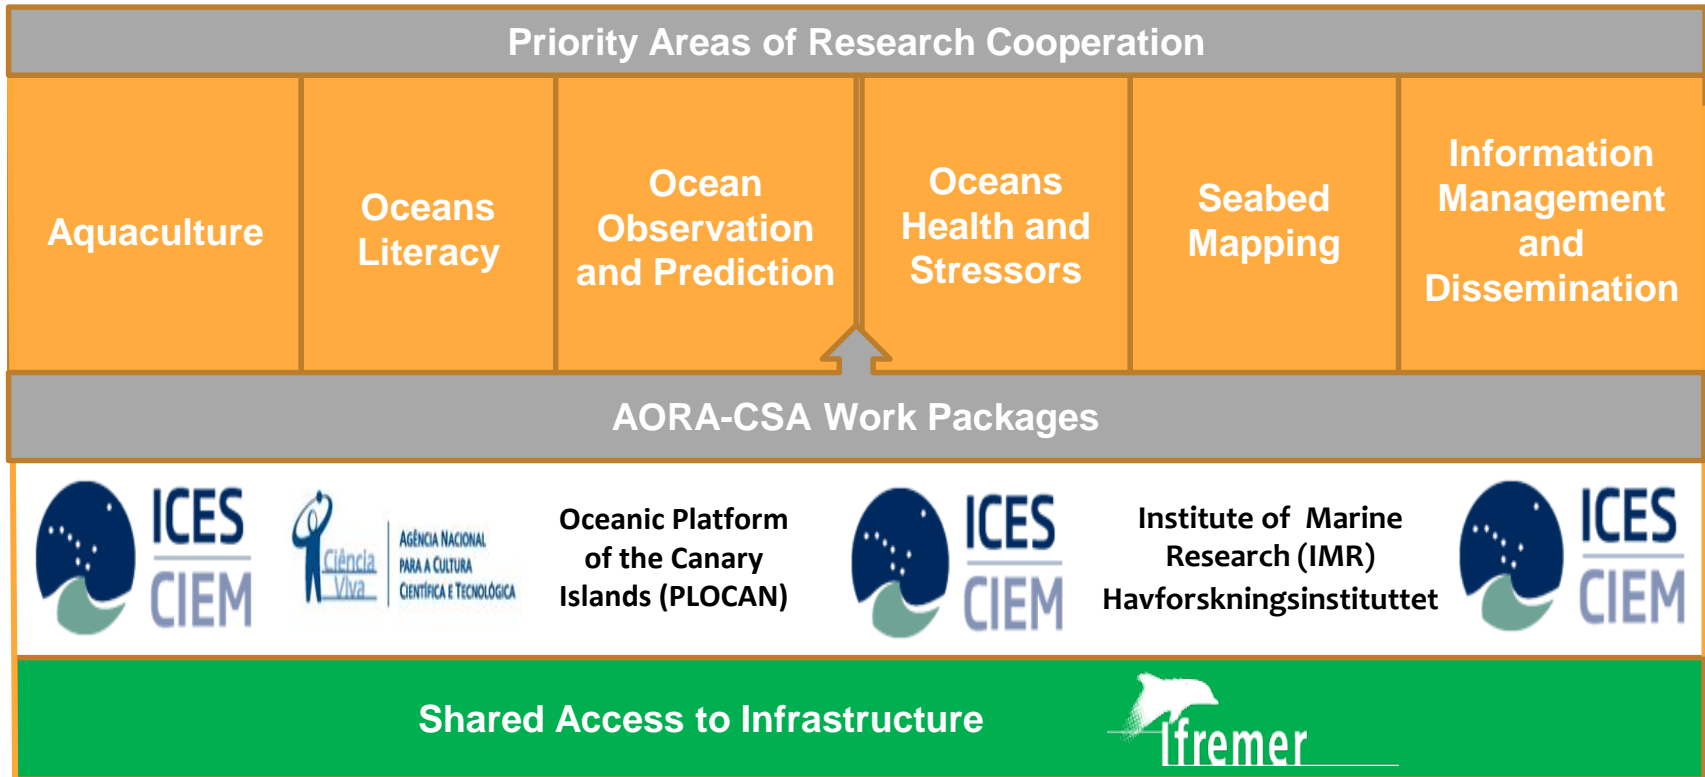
Priority Areas of Research Cooperation

| Aquaculture | Oceans Literacy | Ocean Observation and Prediction | Oceans Health and Stressors | Seabed Mapping | Information Management and Dissemination |
|---|---|---|---|---|---|

AORA-CSA Work Packages

ICES CIEM

Ciência Viva

Agência Nacional para a Cultura Científica e Tecnológica

Oceanic Platform of the Canary Islands (PLOCAN)

ICES CIEM

Institute of Marine Research (IMR) Havforskningsinstituttet

ICES CIEM

Shared Access to Infrastructure

Ifremer